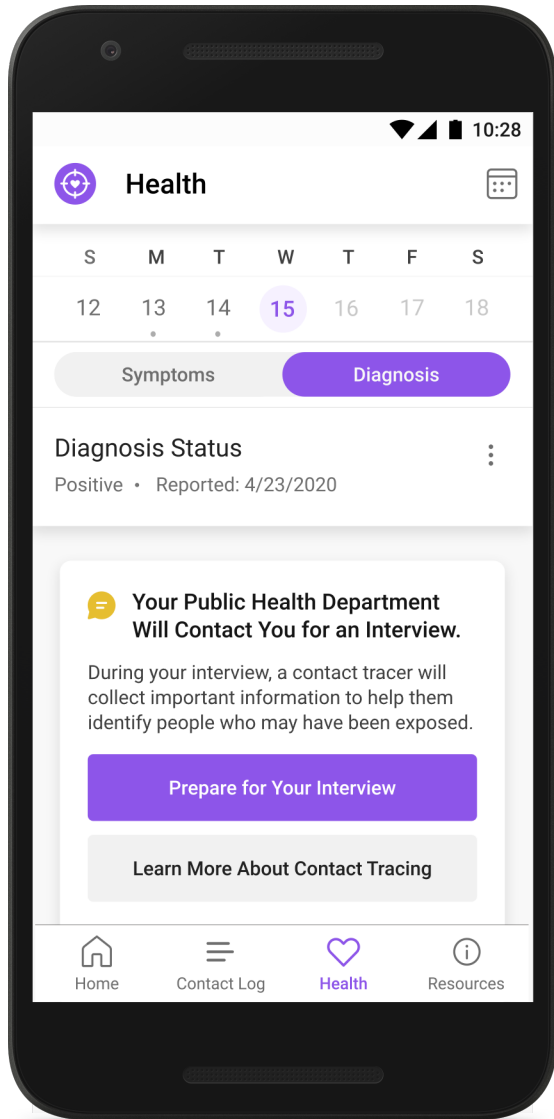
10:28

Health

| S | M | T | W | T | F | S |
|---|---|---|---|---|---|---|
| 12 | 13 | 14 | 15 | 16 | 17 | 18 |

Symptoms Diagnosis

Diagnosis Status
Positive • Reported: 4/23/2020

Your Public Health Department Will Contact You for an Interview.

During your interview, a contact tracer will collect important information to help them identify people who may have been exposed.

Prepare for Your Interview

Learn More About Contact Tracing

Home Contact Log Health Resources